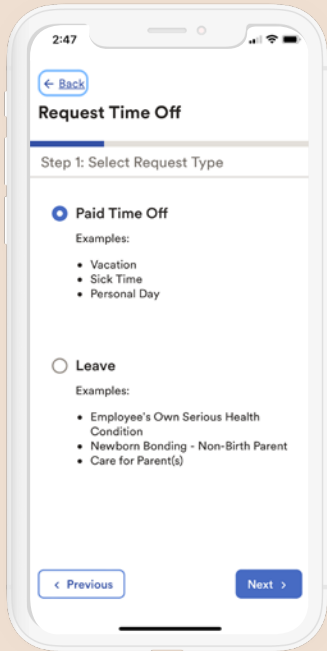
2:47

← Back

Request Time Off

Step 1: Select Request Type

Paid Time Off

Examples:

- Vacation
- Sick Time
- Personal Day

Leave

Examples:

- Employee's Own Serious Health Condition
- Newborn Bonding - Non-Birth Parent
- Care for Parent(s)

‹ Previous

Next ›